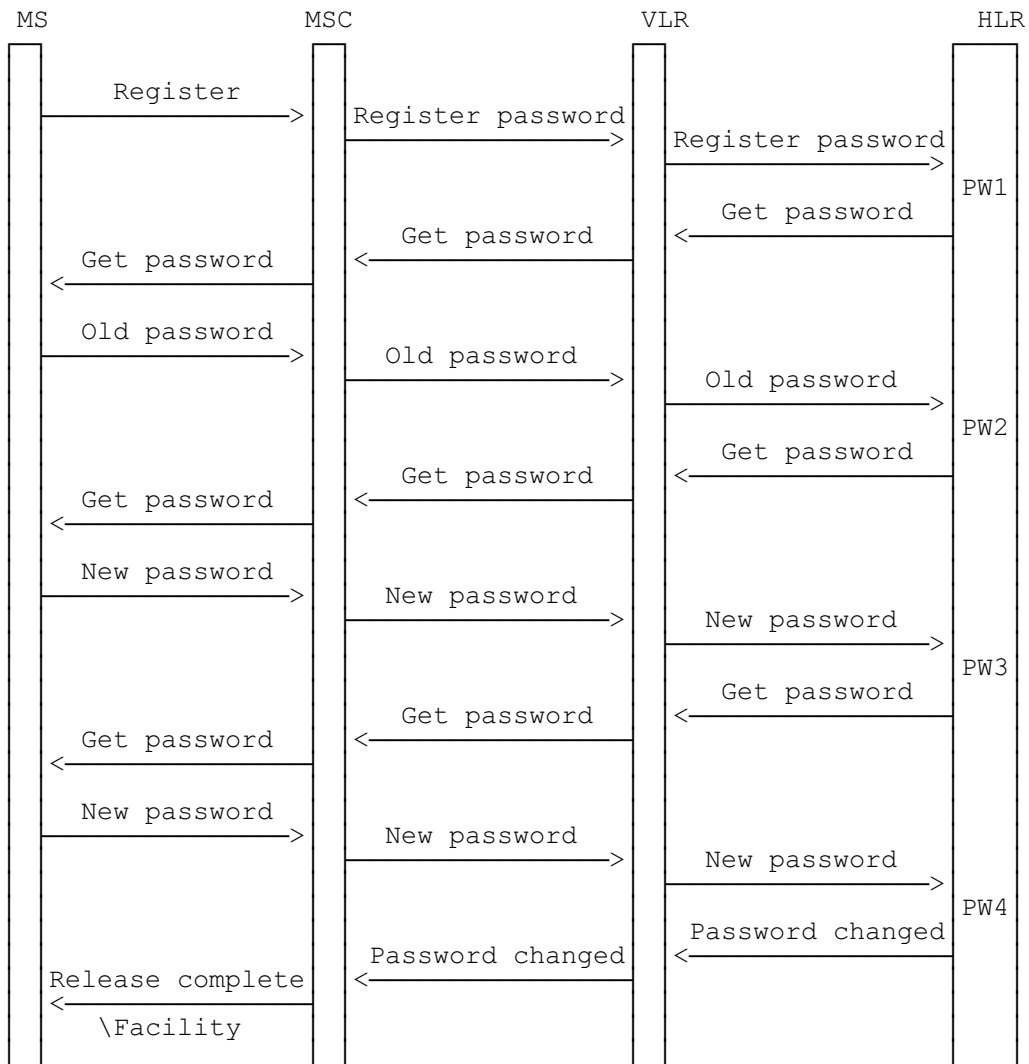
MS MSC VLR HLR

Register
Register password
Register password
PW1
Get password
Get password
Get password
Old password
Old password
Old password
PW2
Get password
Get password
Get password
New password
New password
New password
PW3
Get password
Get password
Get password
New password
New password
New password
PW4
Password changed
Password changed
Release complete
\Facility